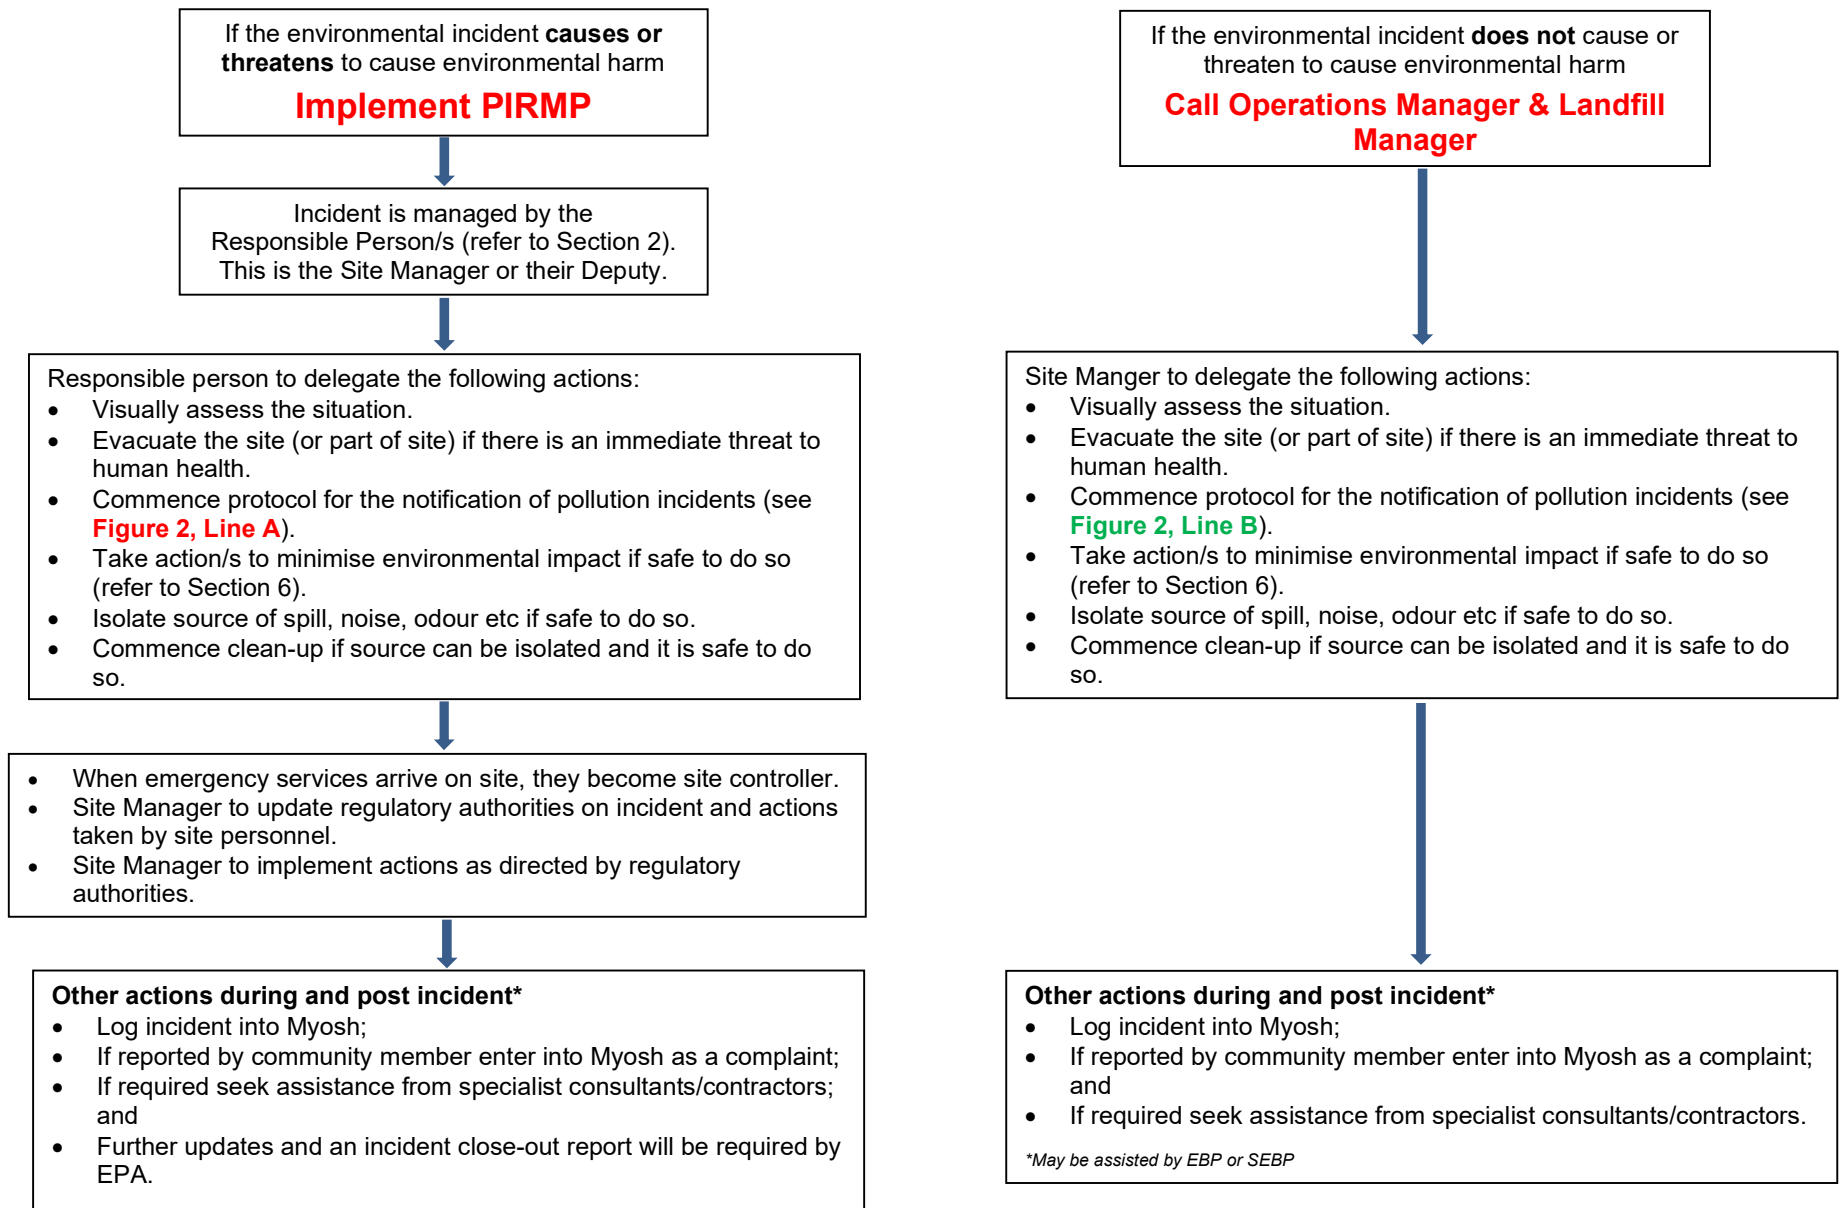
If the environmental incident **causes or threatens** to cause environmental harm

Implement PIRMP

Incident is managed by the Responsible Person/s (refer to Section 2). This is the Site Manager or their Deputy.

Responsible person to delegate the following actions:
- Visually assess the situation.
- Evacuate the site (or part of site) if there is an immediate threat to human health.
- Commence protocol for the notification of pollution incidents (see Figure 2, Line A).
- Take action/s to minimise environmental impact if safe to do so (refer to Section 6).
- Isolate source of spill, noise, odour etc if safe to do so.
- Commence clean-up if source can be isolated and it is safe to do so.

- When emergency services arrive on site, they become site controller.
- Site Manager to update regulatory authorities on incident and actions taken by site personnel.
- Site Manager to implement actions as directed by regulatory authorities.

**Other actions during and post incident***
- Log incident into Myosh;
- If reported by community member enter into Myosh as a complaint;
- If required seek assistance from specialist consultants/contractors; and
- Further updates and an incident close-out report will be required by EPA.

If the environmental incident **does not** cause or threaten to cause environmental harm

Call Operations Manager & Landfill Manager

Site Manger to delegate the following actions:
- Visually assess the situation.
- Evacuate the site (or part of site) if there is an immediate threat to human health.
- Commence protocol for the notification of pollution incidents (see Figure 2, Line B).
- Take action/s to minimise environmental impact if safe to do so (refer to Section 6).
- Isolate source of spill, noise, odour etc if safe to do so.
- Commence clean-up if source can be isolated and it is safe to do so.

**Other actions during and post incident***
- Log incident into Myosh;
- If reported by community member enter into Myosh as a complaint; and
- If required seek assistance from specialist consultants/contractors.

*May be assisted by EBP or SEBP